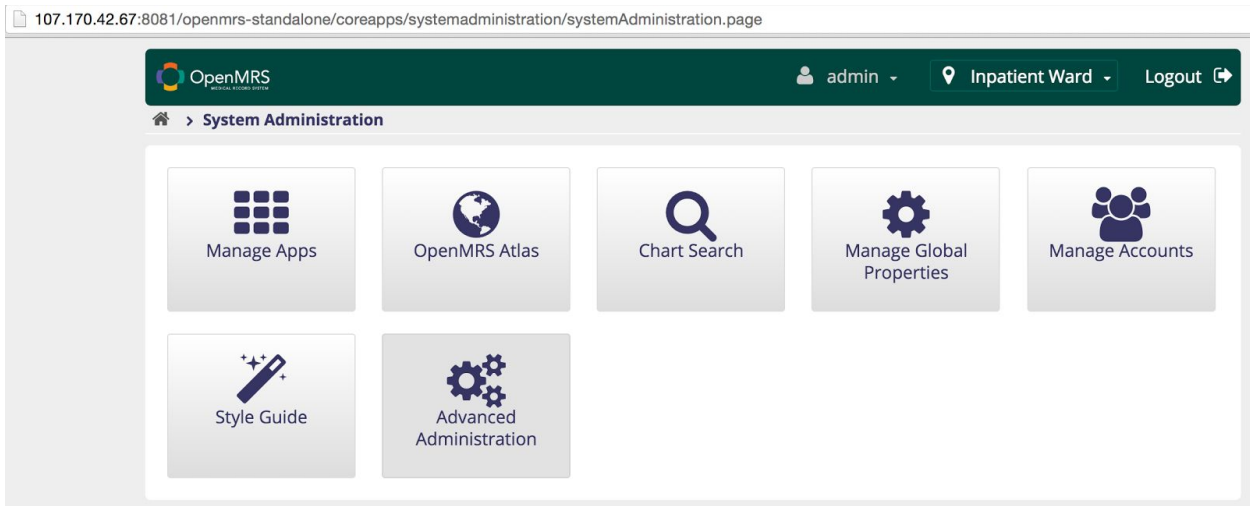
107.170.42.67:8081/openmrs-standalone/coreapps/systemadministration/systemAdministration.page

OpenMRS
MEDICAL RECORD SYSTEM

admin

Inpatient Ward

Logout

> System Administration

Manage Apps

OpenMRS Atlas

Chart Search

Manage Global Properties

Manage Accounts

Style Guide

Advanced Administration